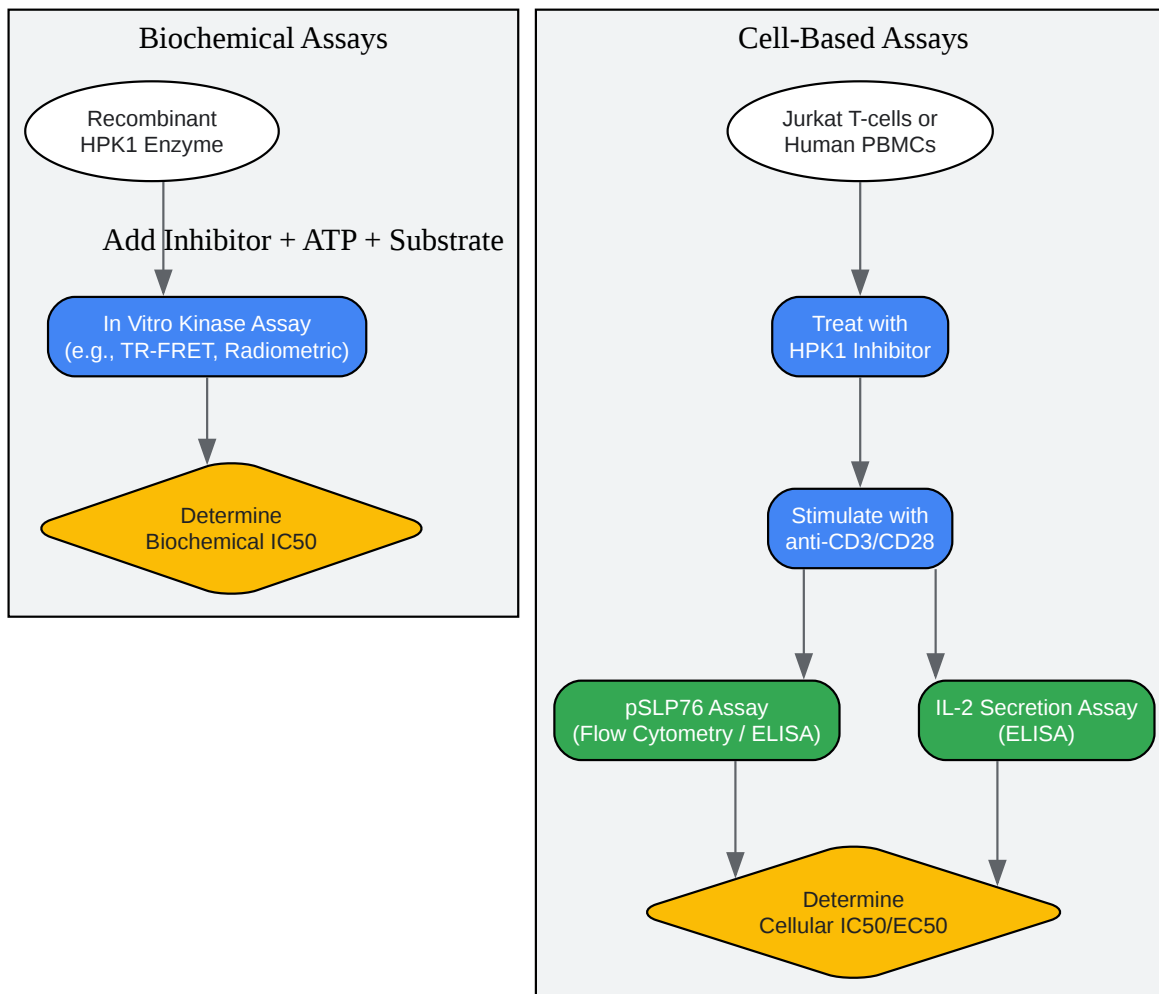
Biochemical Assays

Recombinant HPK1 Enzyme

Add Inhibitor + ATP + Substrate

In Vitro Kinase Assay (e.g., TR-FRET, Radiometric)

Determine Biochemical IC50

Cell-Based Assays

Jurkat T-cells or Human PBMCs

Treat with HPK1 Inhibitor

Stimulate with anti-CD3/CD28

pSLP76 Assay (Flow Cytometry / ELISA)

IL-2 Secretion Assay (ELISA)

Determine Cellular IC50/EC50